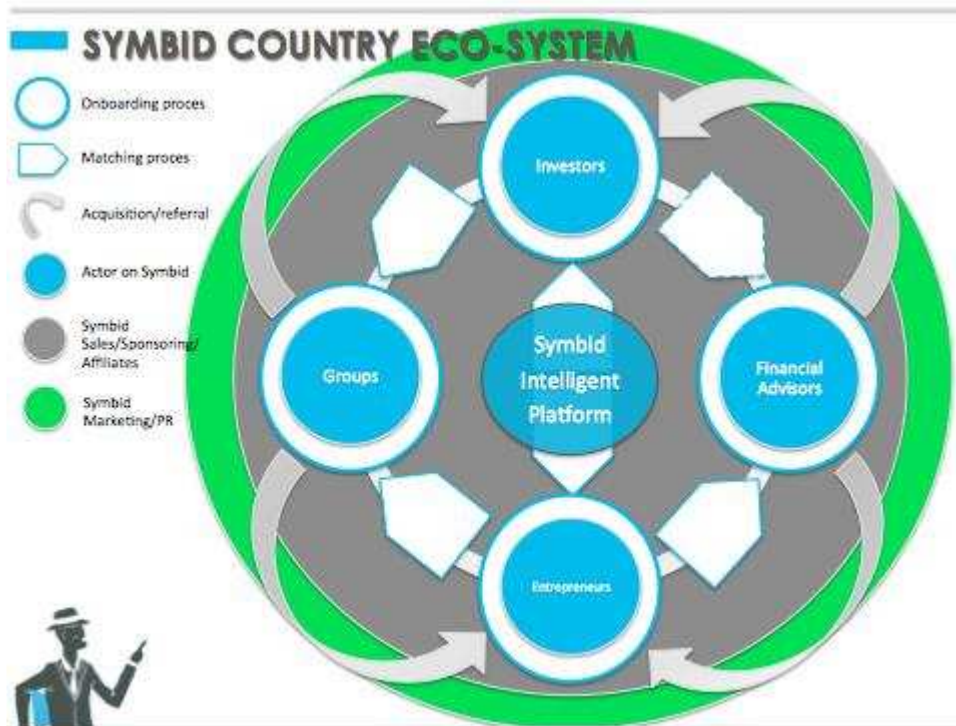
SYMBID COUNTRY ECO-SYSTEM

Onboarding proces

Matching proces

Acquisition/referral

Actor on Symbid

Symbid Sales/Sponsoring/ Affiliates

Symbid Marketing/PR

Investors

Groups

Symbid Intelligent Platform

Financial Advisors

Entrepreneurs